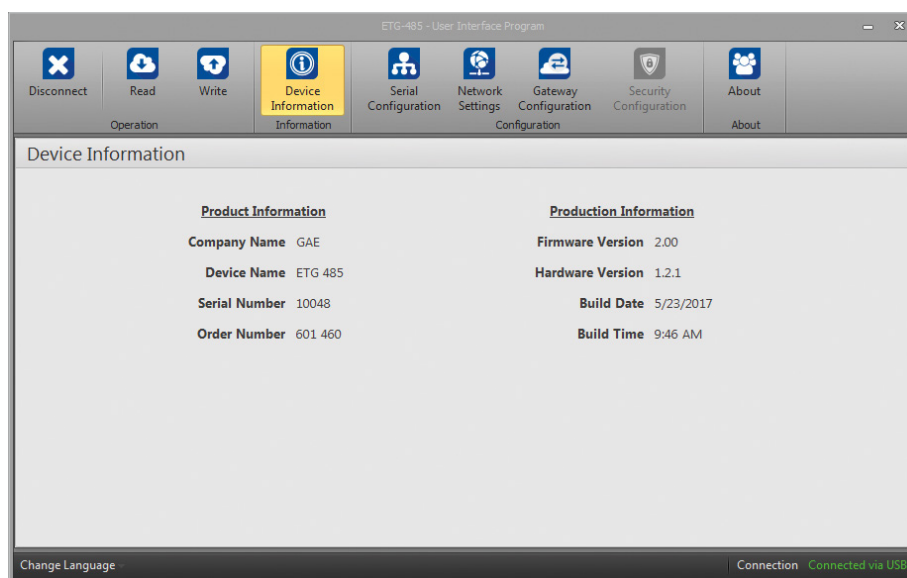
ETG-485 - User Interface Program

Disconnect
Read
Write
Operation

Device Information
Information

Serial Configuration
Network Settings
Gateway Configuration
Security Configuration
Configuration

About
About

Device Information

Product Information

| | |
|---|---|
| Company Name | GAE |
| Device Name | ETG 485 |
| Serial Number | 10048 |
| Order Number | 601 460 |

Production Information

| | |
|---|---|
| Firmware Version | 2.00 |
| Hardware Version | 1.2.1 |
| Build Date | 5/23/2017 |
| Build Time | 9:46 AM |

Change Language

Connection Connected via USB